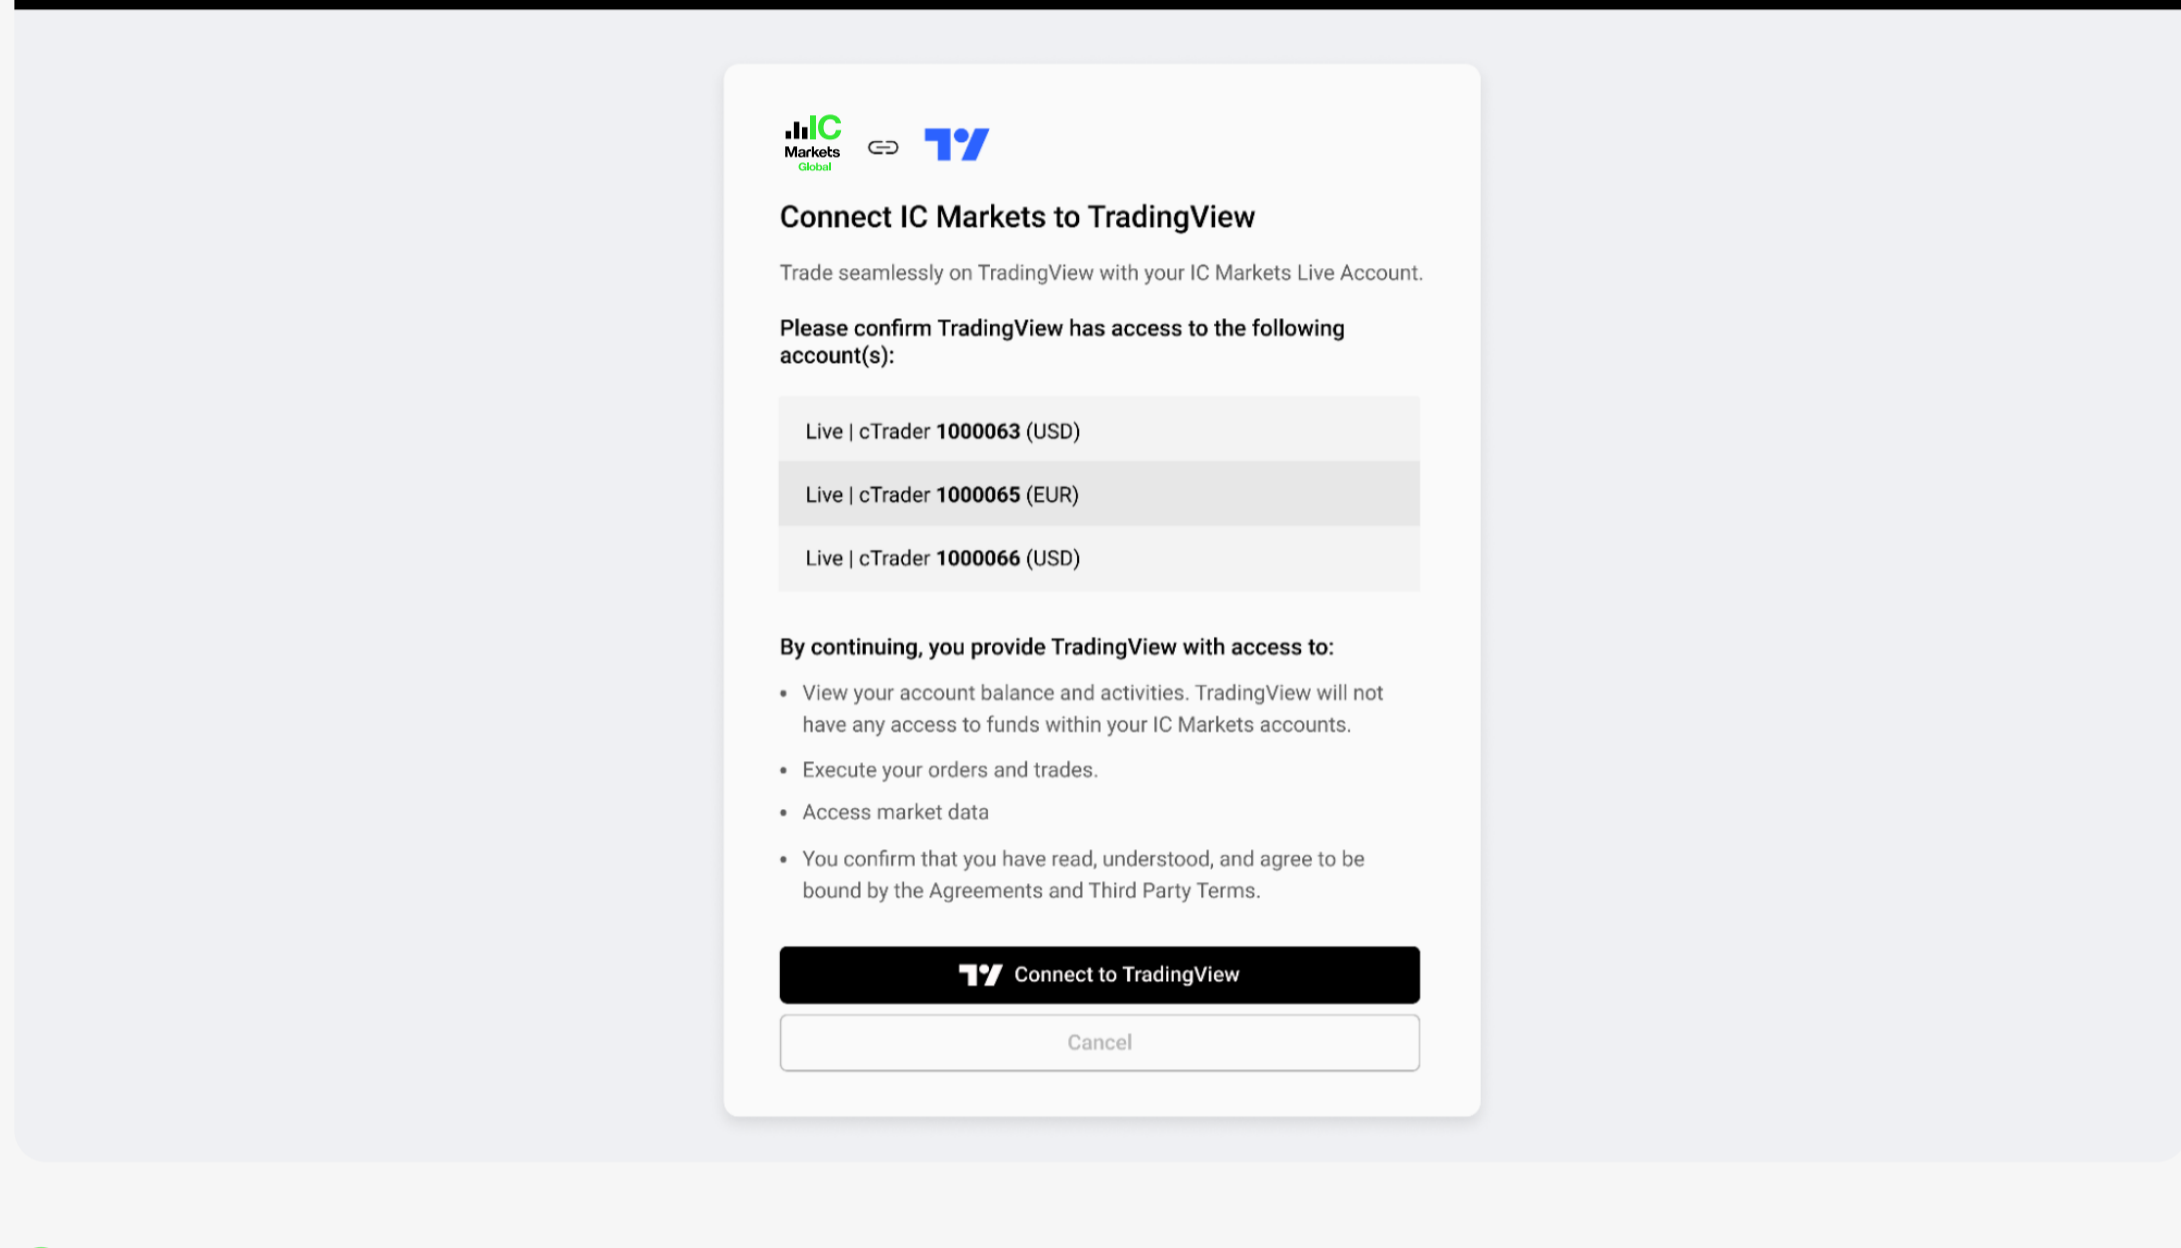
IC Markets Global

Connect IC Markets to TradingView

Trade seamlessly on TradingView with your IC Markets Live Account.

Please confirm TradingView has access to the following account(s):

Live | cTrader **1000063** (USD)

Live | cTrader **1000065** (EUR)

Live | cTrader **1000066** (USD)

By continuing, you provide TradingView with access to:

- View your account balance and activities. TradingView will not have any access to funds within your IC Markets accounts.
- Execute your orders and trades.
- Access market data
- You confirm that you have read, understood, and agree to be bound by the Agreements and Third Party Terms.

Connect to TradingView

Cancel